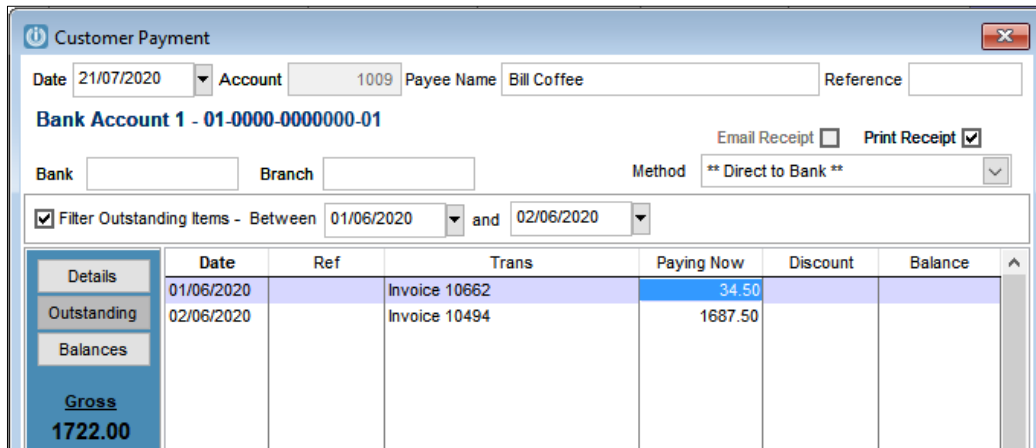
Customer Payment

Date 21/07/2020 Account 1009 Payee Name Bill Coffee Reference

Bank Account 1 - 01-0000-0000000-01

Email Receipt Print Receipt

Bank Branch Method ** Direct to Bank **

Filter Outstanding Items - Between 01/06/2020 and 02/06/2020

Details
Outstanding
Balances

Gross
1722.00

| Date | Ref | Trans | Paying Now | Discount | Balance |
|---|---|---|---|---|---|
| 01/06/2020 | | Invoice 10662 | 34.50 | | |
| 02/06/2020 | | Invoice 10494 | 1687.50 | | |